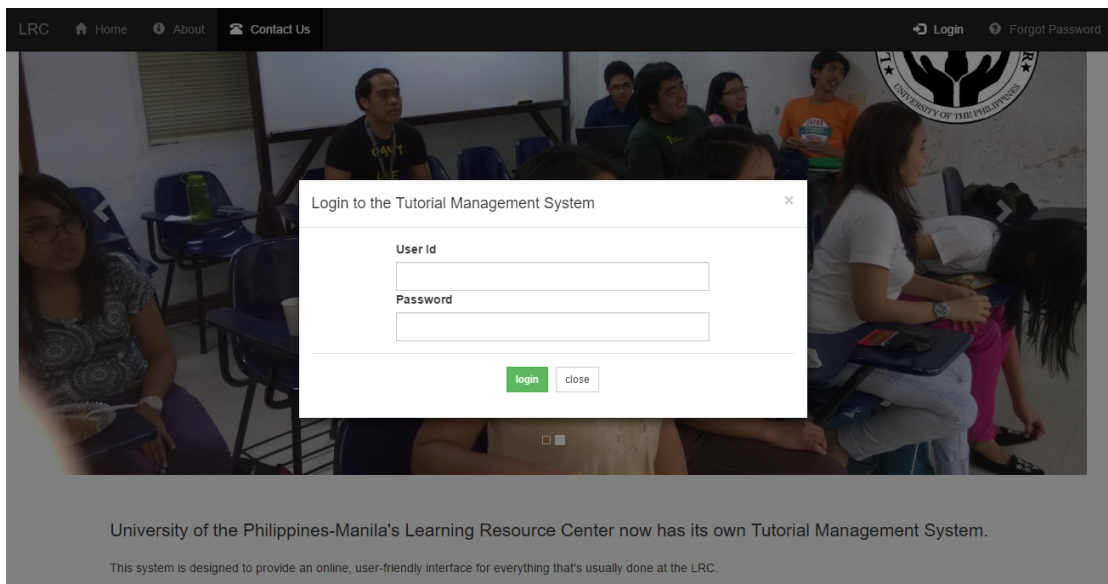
LRC Home About Contact Us Login Forgot Password

UNIVERSITY OF THE PHILIPPINES

Login to the Tutorial Management System ×

User Id

Password

login close

University of the Philippines-Manila's Learning Resource Center now has its own Tutorial Management System.

This system is designed to provide an online, user-friendly interface for everything that's usually done at the LRC.